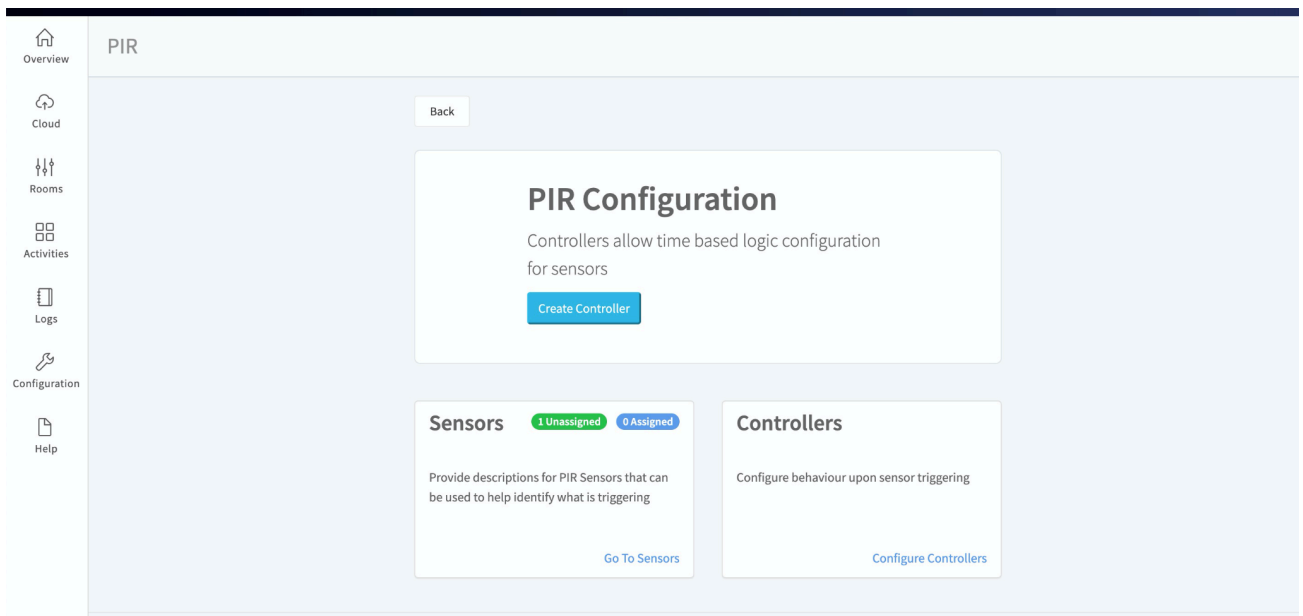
Overview

Cloud

Rooms

Activities

Logs

Configuration

Help

PIR

Back

PIR Configuration

Controllers allow time based logic configuration for sensors

Create Controller

Sensors 1 Unassigned 0 Assigned

Provide descriptions for PIR Sensors that can be used to help identify what is triggering

Go To Sensors

Controllers

Configure behaviour upon sensor triggering

Configure Controllers